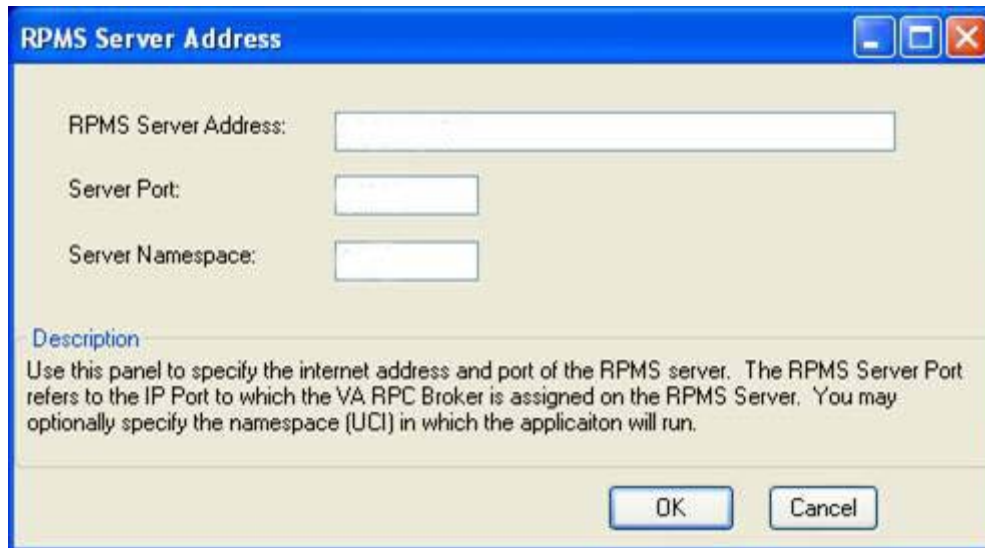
RPMS Server Address

RPMS Server Address:

Server Port:

Server Namespace:

Description

Use this panel to specify the internet address and port of the RPMS server. The RPMS Server Port refers to the IP Port to which the VA RPC Broker is assigned on the RPMS Server. You may optionally specify the namespace (UCI) in which the applicaiton will run.

OK

Cancel